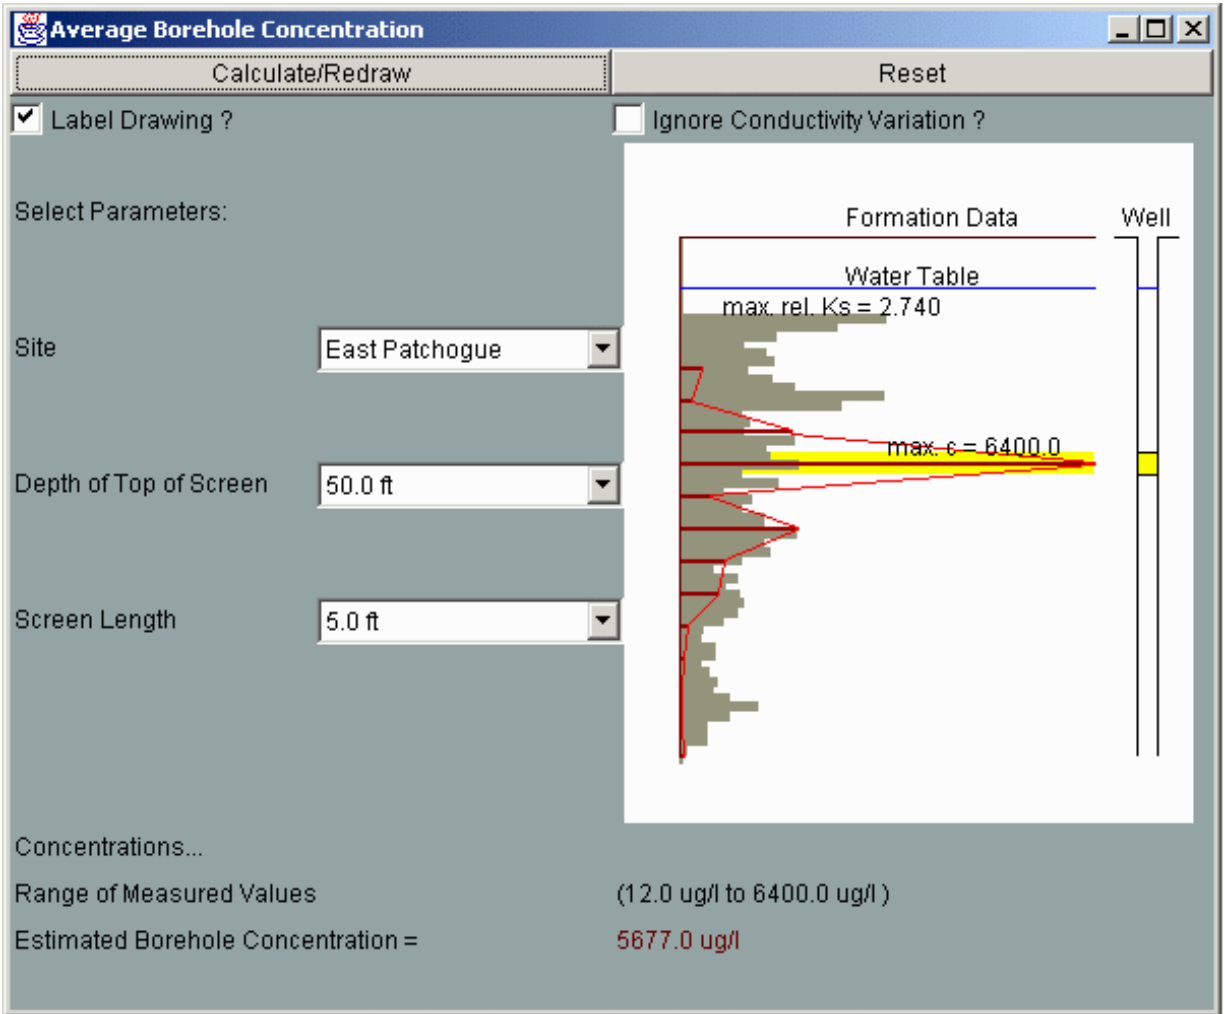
Average Borehole Concentration

Calculate/Redraw

Reset

Label Drawing ?

Ignore Conductivity Variation ?

Select Parameters:

Site

East Patchogue

Depth of Top of Screen

50.0 ft

Screen Length

5.0 ft

Formation Data

Well

Water Table

max. rel. Ks = 2.740

max. c = 6400.0

Concentrations...

Range of Measured Values

(12.0 ug/l to 6400.0 ug/l )

Estimated Borehole Concentration =

5677.0 ug/l